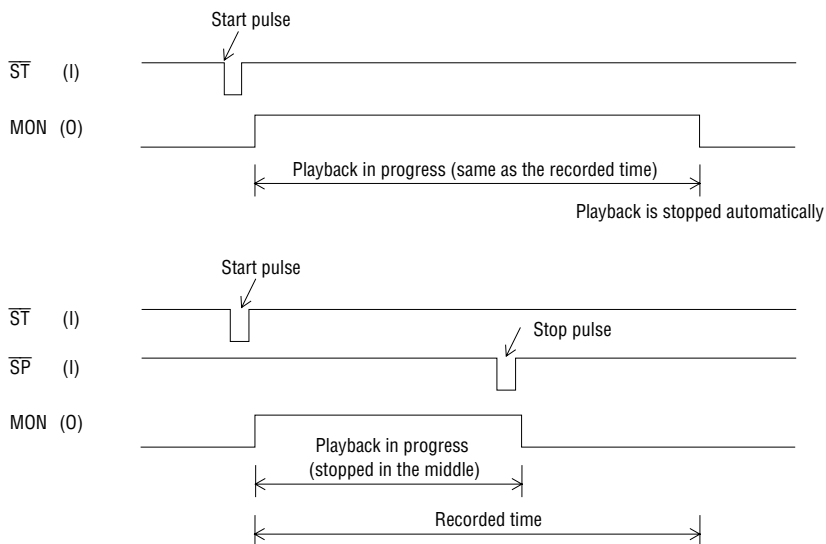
Start pulse

$\overline{ST}$ (I)

MON (O)

Playback in progress (same as the recorded time)

Playback is stopped automatically

Start pulse

$\overline{ST}$ (I)

Stop pulse

$\overline{SP}$ (I)

MON (O)

Playback in progress (stopped in the middle)

Recorded time